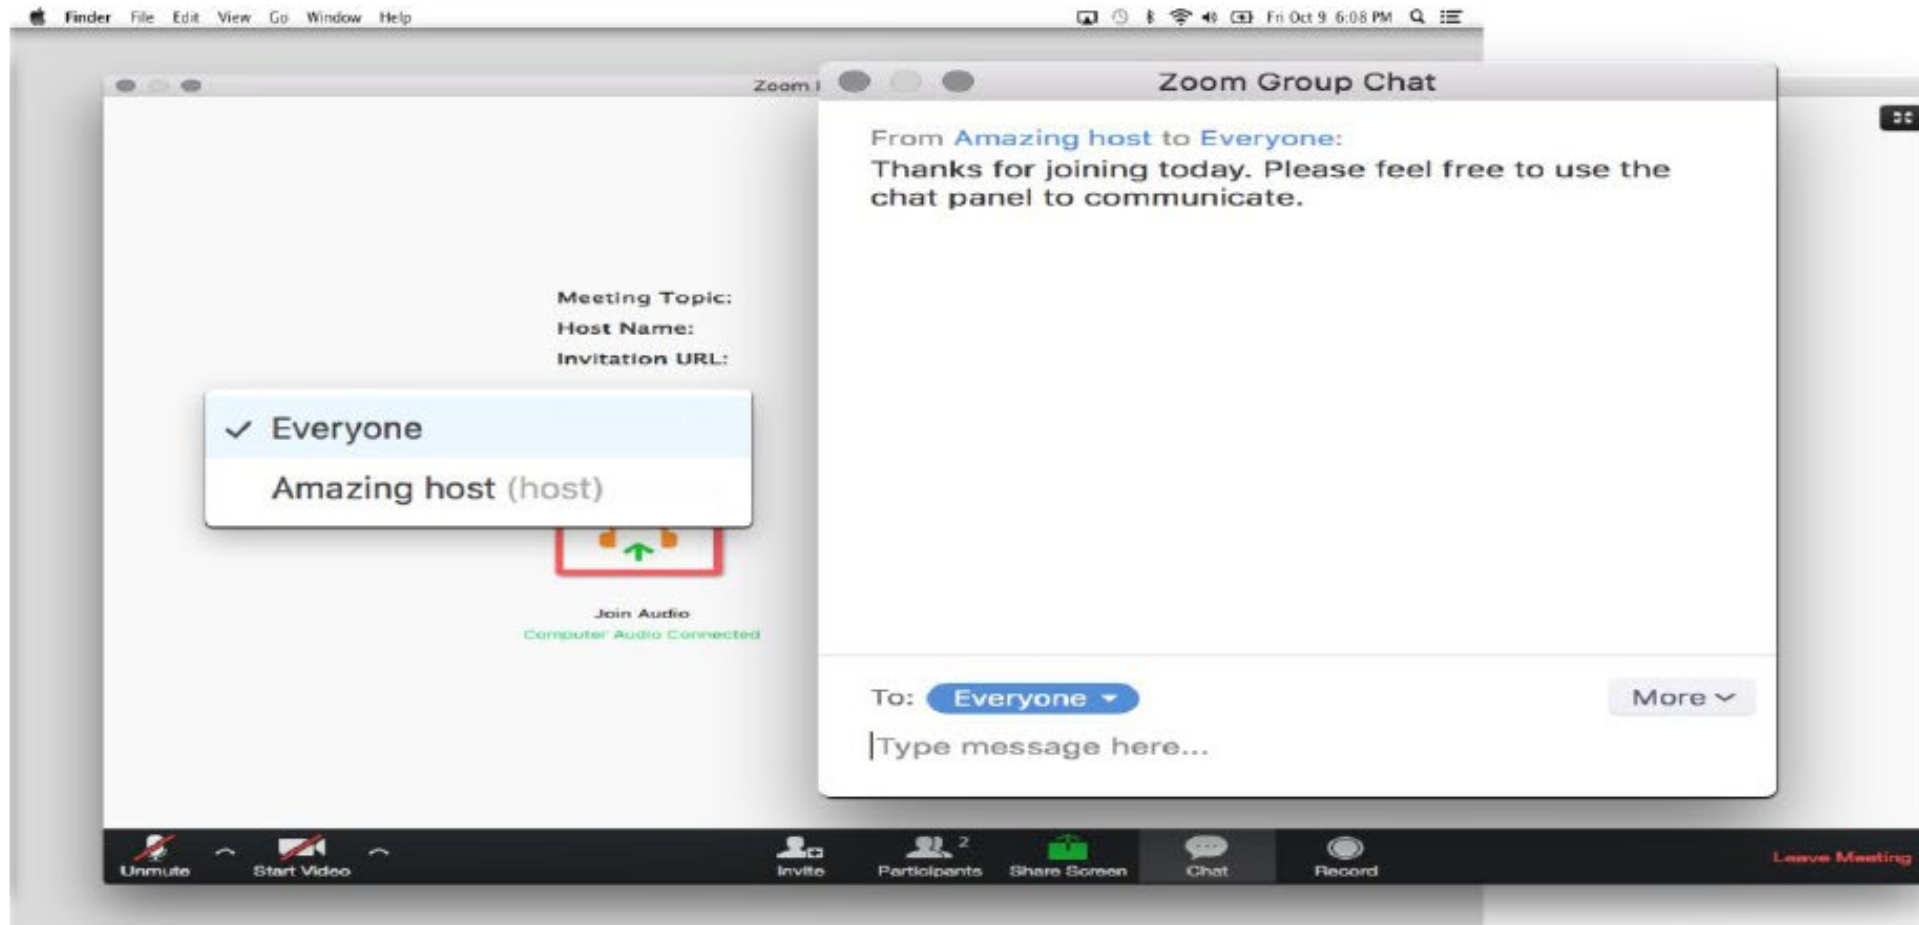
Finder File Edit View Go Window Help

Fri Oct 9 6:08 PM

Zoom

Zoom Group Chat

From Amazing host to Everyone:
Thanks for joining today. Please feel free to use the chat panel to communicate.

Meeting Topic:
Host Name:
Invitation URL:

✓ Everyone
Amazing host (host)

Join Audio
Computer Audio Connected

To: Everyone
More
Type message here...

Unmute
Start Video
Invite
Participants 2
Share Screen
Chat
Record
Leave Meeting